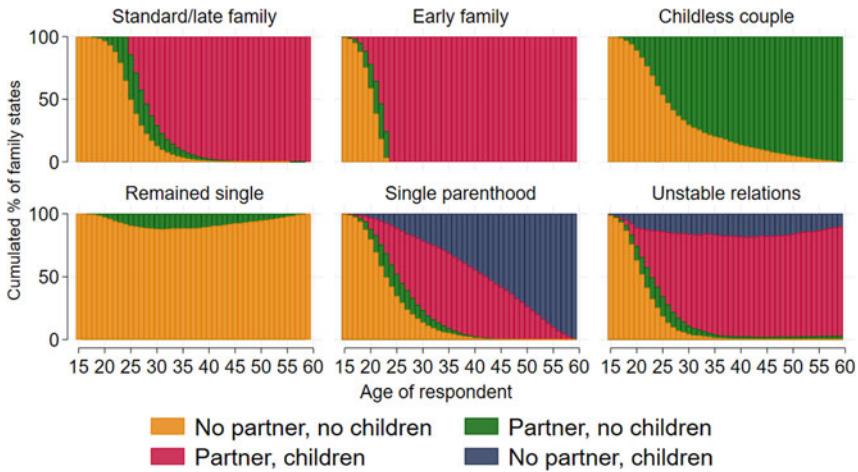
Standard/late family

Early family

Childless couple

Remained single

Single parenthood

Unstable relations

Cumulated % of family states

100
50
0

100
50
0

15 20 25 30 35 40 45 50 55 60

15 20 25 30 35 40 45 50 55 60

15 20 25 30 35 40 45 50 55 60

Age of respondent

No partner, no children
Partner, no children
Partner, children
No partner, children